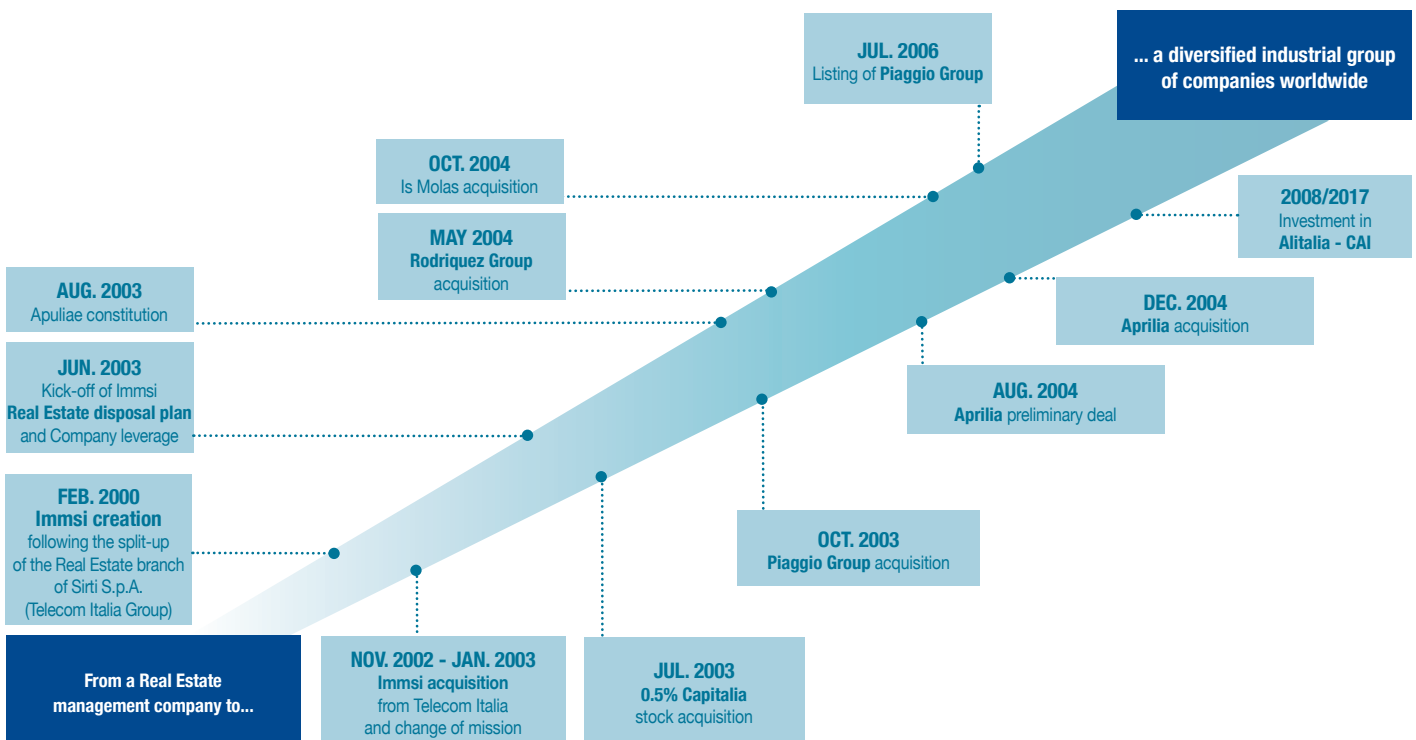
From a Real Estate management company to...

FEB. 2000
Immsi creation
following the split-up of the Real Estate branch of Sirti S.p.A. (Telecom Italia Group)

NOV. 2002 - JAN. 2003
Immsi acquisition
from Telecom Italia and change of mission

JUN. 2003
Kick-off of Immsi
Real Estate disposal plan
and Company leverage

JUL. 2003
0.5% Capitalia
stock acquisition

AUG. 2003
Apuliae constitution

OCT. 2003
Piaggio Group acquisition

MAY 2004
Rodriquez Group
acquisition

AUG. 2004
Aprilia preliminary deal

OCT. 2004
Is Molas acquisition

DEC. 2004
Aprilia acquisition

JUL. 2006
Listing of Piaggio Group

2008/2017
Investment in
Alitalia - CAI

... a diversified industrial group of companies worldwide